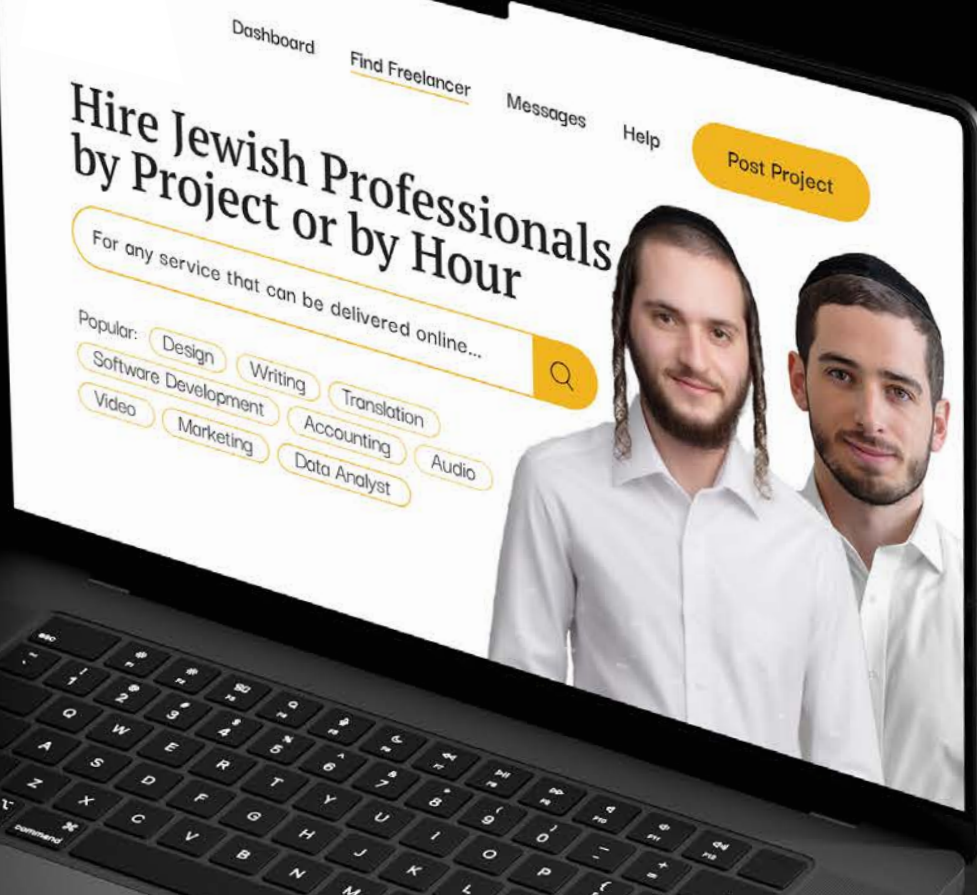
Dashboard

Find Freelancer

Messages

Help

Post Project

Hire Jewish Professionals by Project or by Hour

For any service that can be delivered online...

Popular: Design Writing Software Development Translation Video Marketing Accounting Audio Data Analyst